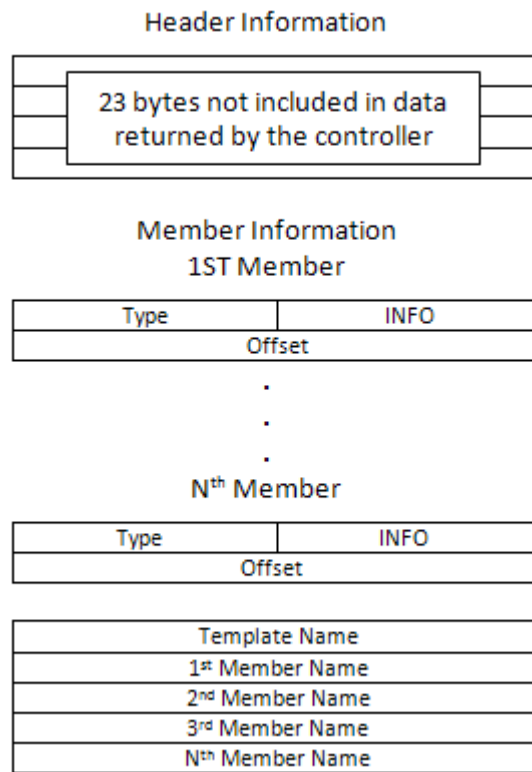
Header Information

23 bytes not included in data returned by the controller

Member Information
1ST Member

| Type | INFO |
|---|---|
| Offset | |

.
.
.

N$^{th}$ Member

| Type | INFO |
|---|---|
| Offset | |

| Template Name |
|---|
| 1$^{st}$ Member Name |
| 2$^{nd}$ Member Name |
| 3$^{rd}$ Member Name |
| N$^{th}$ Member Name |